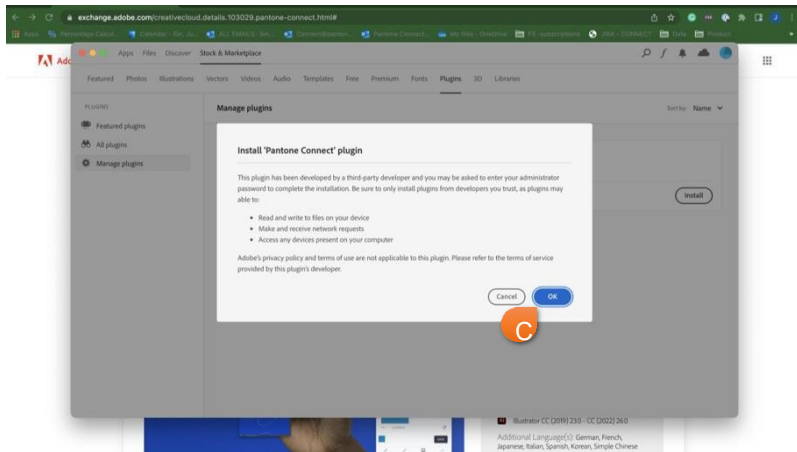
exchange.adobe.com/creativecloud.details.103029.pantone-connect.html#

Apps  Percentage Calcul...  Calendar - Ge...  ALL EMAILS - Ge...  Connect@pantone...  Pantone Connect...  My files - OneDrive  FE subscriptions  JIRA - CONNECT  Data  Product

Apps  Files  Discover  Stock & Marketplace

Featured  Photos  Illustrations  Vectors  Videos  Audio  Templates  Free  Premium  Fonts  Plugins  3D  Libraries

PLUGINS
Featured plugins
All plugins
Manage plugins

Manage plugins

Sort by: Name

Install 'Pantone Connect' plugin

This plugin has been developed by a third-party developer and you may be asked to enter your administrator password to complete the installation. Be sure to only install plugins from developers you trust, as plugins may able to:

• Read and write to files on your device
• Make and receive network requests
• Access any devices present on your computer

Adobe's privacy policy and terms of use are not applicable to this plugin. Please refer to the terms of service provided by this plugin's developer.

Cancel  OK

C

Install

Illustrator CC (2019) 23.0 - CC (2022) 26.0

Additional Language(s): German, French, Japanese, Italian, Spanish, Korean, Simple Chinese